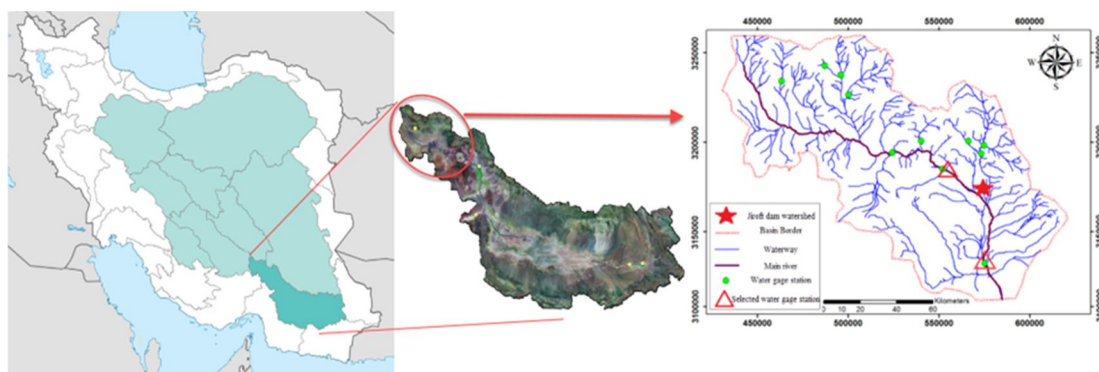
450000 500000 550000 600000

3250000
3200000
3150000
3100000

N
W E
S

Jiroft dam watershed
Basin Border
Waterway
Main river
Water gage station
Selected water gage station

0 10 20 40 60 Kilometers

450000 500000 550000 600000